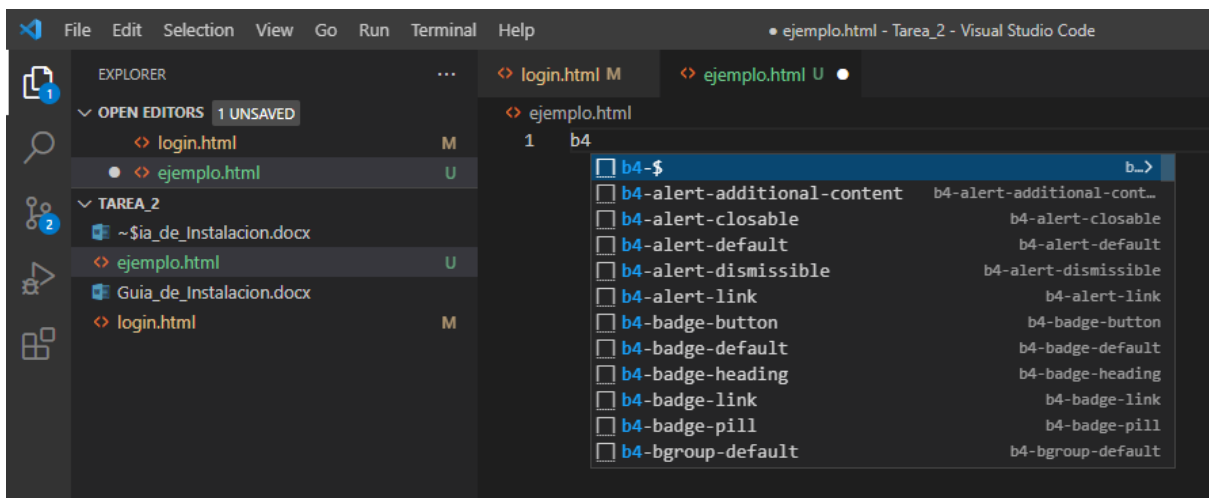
File Edit Selection View Go Run Terminal Help ● ejemplo.html - Tarea_2 - Visual Studio Code

1

2

EXPLORER ···

OPEN EDITORS 1 UNSAVED

login.html M

● ejemplo.html U

TAREA_2

~$ia_de_Instalacion.docx

ejemplo.html U

Guia_de_Instalacion.docx

login.html M

login.html M ejemplo.html U ●

ejemplo.html

1 b4

| | |
|---|---|
| b4-$ | b…> |
| b4-alert-additional-content | b4-alert-additional-cont… |
| b4-alert-closable | b4-alert-closable |
| b4-alert-default | b4-alert-default |
| b4-alert-dismissible | b4-alert-dismissible |
| b4-alert-link | b4-alert-link |
| b4-badge-button | b4-badge-button |
| b4-badge-default | b4-badge-default |
| b4-badge-heading | b4-badge-heading |
| b4-badge-link | b4-badge-link |
| b4-badge-pill | b4-badge-pill |
| b4-bgroup-default | b4-bgroup-default |